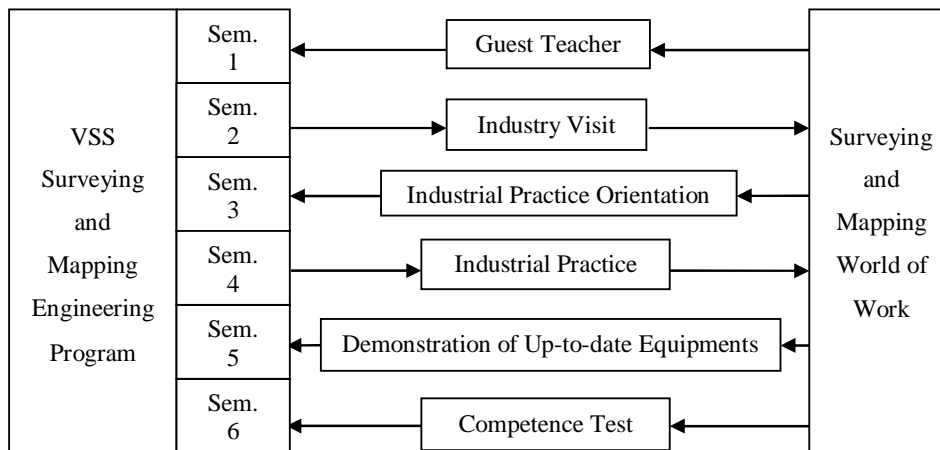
VSS Surveying and Mapping Engineering Program

Sem. 1

Sem. 2

Sem. 3

Sem. 4

Sem. 5

Sem. 6

Guest Teacher

Industry Visit

Industrial Practice Orientation

Industrial Practice

Demonstration of Up-to-date Equipments

Competence Test

Surveying and Mapping World of Work